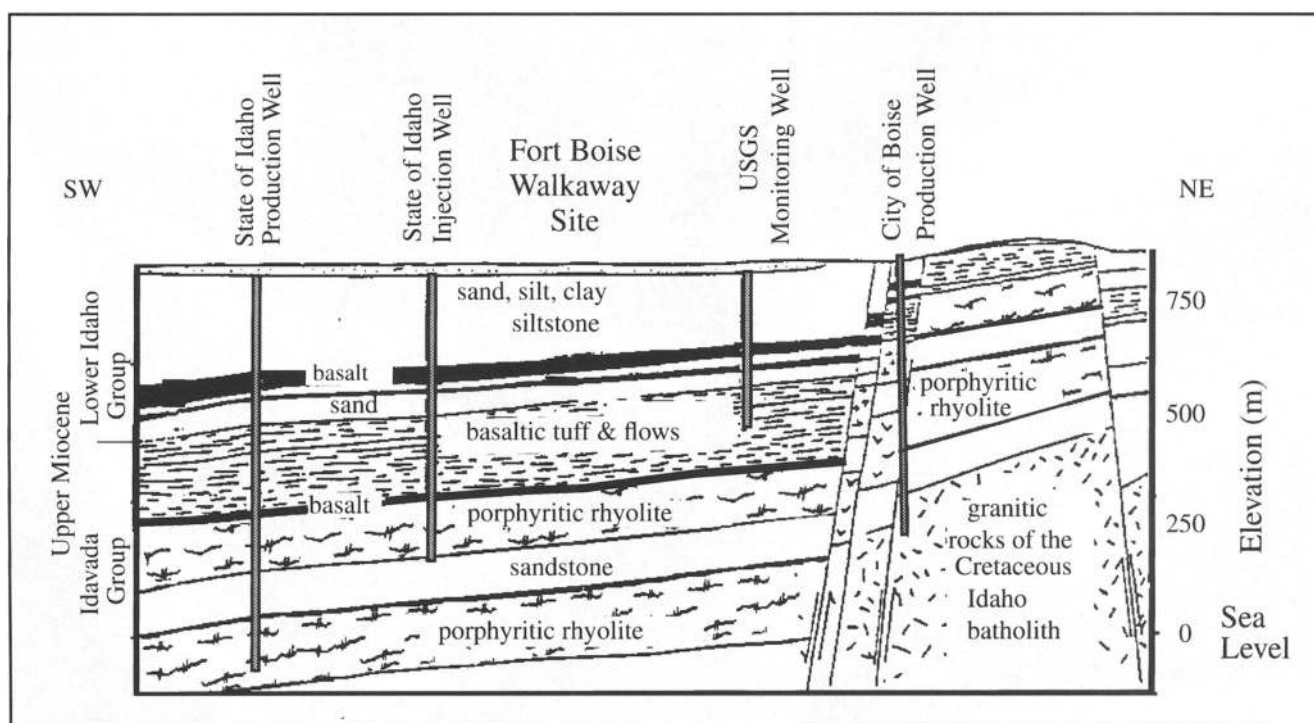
SW

State of Idaho Production Well

State of Idaho Injection Well

Fort Boise Walkaway Site

USGS Monitoring Well

City of Boise Production Well

NE

sand, silt, clay siltstone

basalt

sand

basaltic tuff & flows

basalt

porphyritic rhyolite

sandstone

porphyritic rhyolite

porphyritic rhyolite

granitic rocks of the Cretaceous Idaho batholith

Upper Miocene

Lower Idaho Group

Idavada Group

750

500

250

0

Sea Level

Elevation (m)